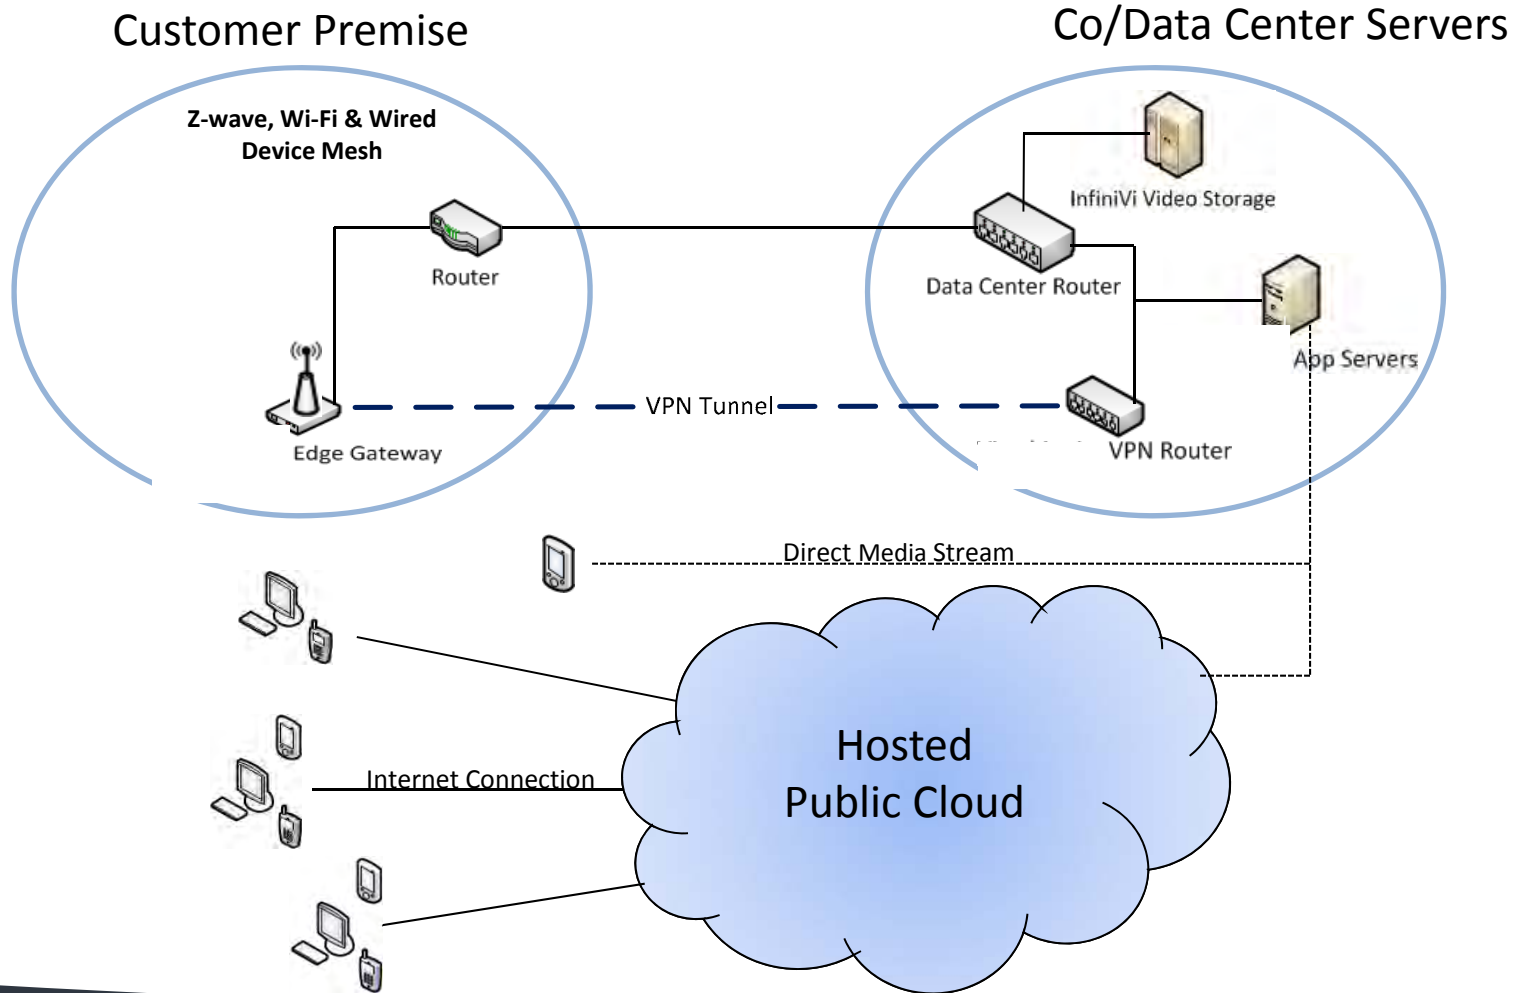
Customer Premise

Co/Data Center Servers

Z-wave, Wi-Fi & Wired Device Mesh

Router

Edge Gateway

VPN Tunnel

InfiniVi Video Storage

Data Center Router

App Servers

VPN Router

Direct Media Stream

Internet Connection

Hosted Public Cloud